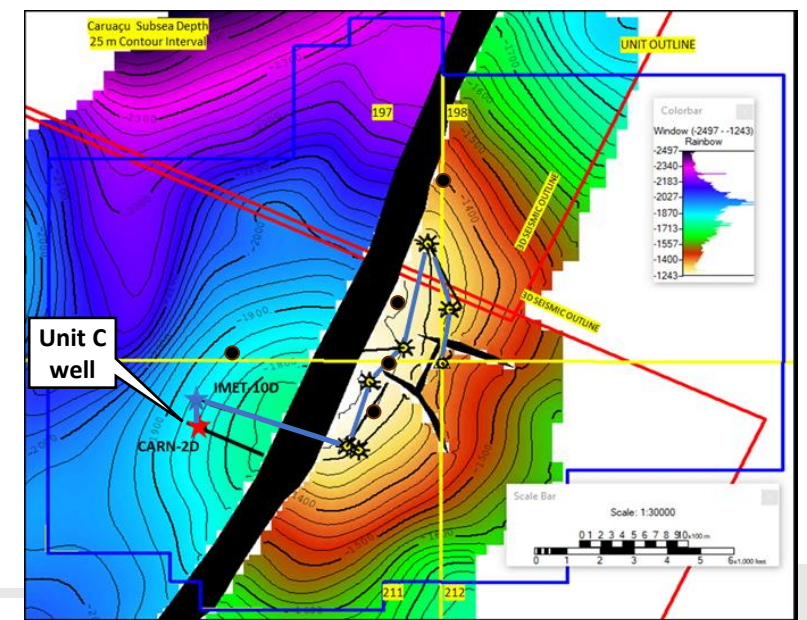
Caruaçu Subsea Depth
25 m Contour Interval

UNIT OUTLINE

197

198

Colorbar
Window (-2497 - -1243)
Rainbow
-2497
-2340
-2183
-2027
-1870
-1713
-1557
-1400
-1243

3D SEISMIC OUTLINE

3D SEISMIC OUTLINE

-2300

-1700

-1600

-1400

-2000

-1900

-1800

-1500

-1300

Unit C well

IMET-10D

CARN-2D

Scale Bar
Scale: 1:30000
0 1 2 3 4 5 6 7 8 910x100 m
0 1 2 3 4 5 6x1,000 feet

211

212